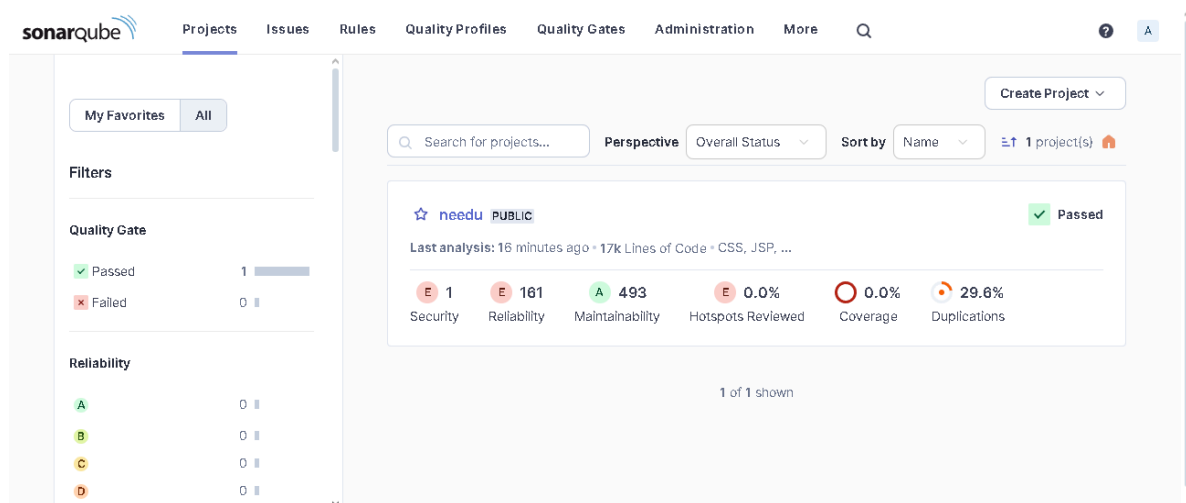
sonarqube Projects Issues Rules Quality Profiles Quality Gates Administration More

A

My Favorites All

Filters

Quality Gate

Passed 1

Failed 0

Reliability

A 0

B 0

C 0

D 0

Create Project

Search for projects... Perspective Overall Status Sort by Name 1 project(s)

needu PUBLIC

Passed

Last analysis: 16 minutes ago • 17k Lines of Code • CSS, JSP, ...

E 1 Security

E 161 Reliability

A 493 Maintainability

E 0.0% Hotspots Reviewed

0.0% Coverage

29.6% Duplications

1 of 1 shown